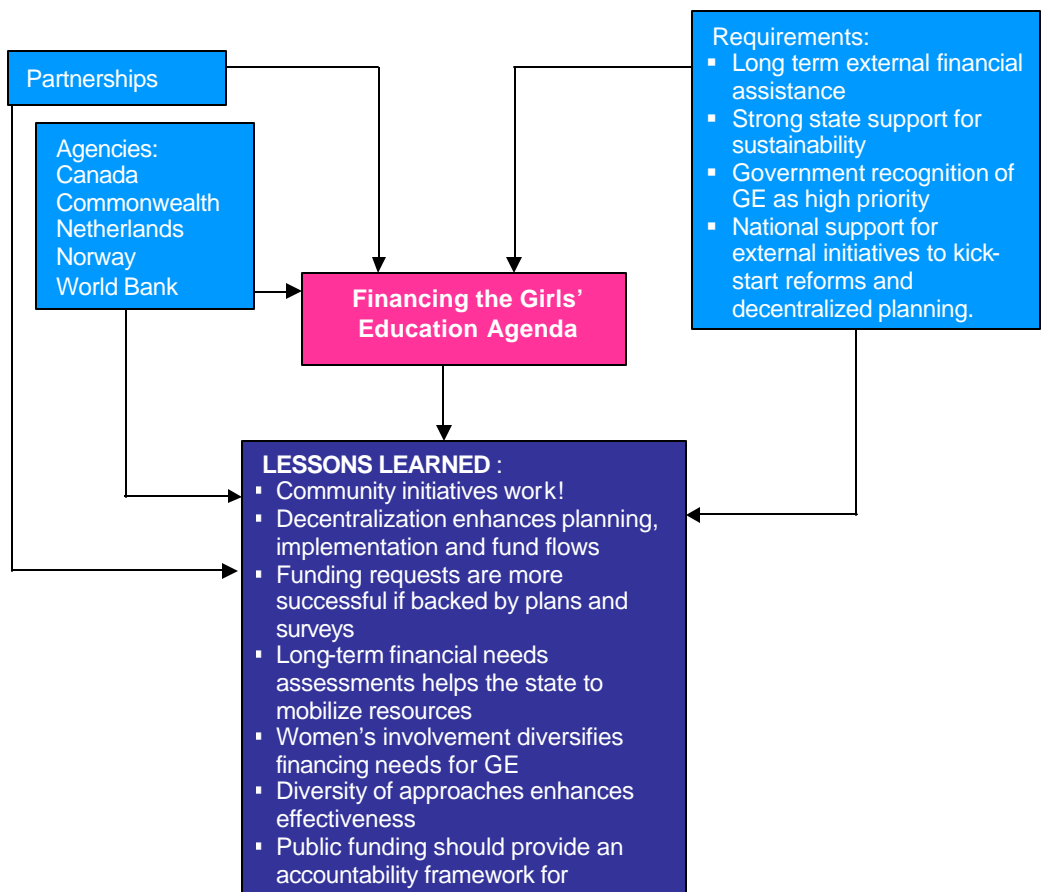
Partnerships

Agencies:
Canada
Commonwealth
Netherlands
Norway
World Bank

Requirements:
- Long term external financial assistance
- Strong state support for sustainability
- Government recognition of GE as high priority
- National support for external initiatives to kick-start reforms and decentralized planning.

Financing the Girls' Education Agenda

LESSONS LEARNED :
- Community initiatives work!
- Decentralization enhances planning, implementation and fund flows
- Funding requests are more successful if backed by plans and surveys
- Long-term financial needs assessments helps the state to mobilize resources
- Women's involvement diversifies financing needs for GE
- Diversity of approaches enhances effectiveness
- Public funding should provide an accountability framework for